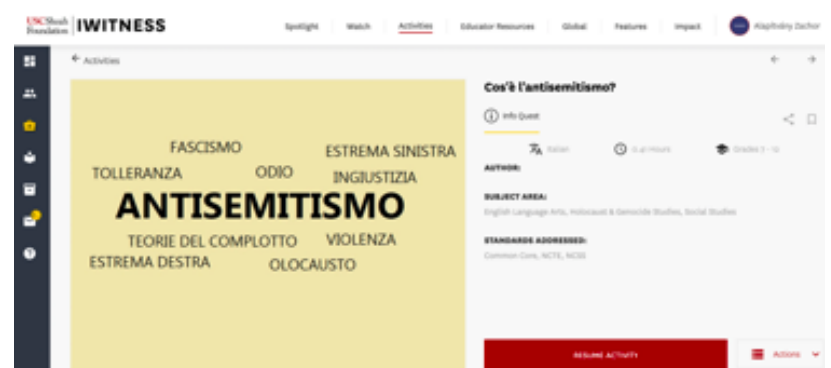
USC Shoah Foundation | IWITNESS

Spotlight | Watch | Activities | Educator Resources | Global | Features | Impact | Alaphtdny Zachor

← Activities

FASCISMO
ESTREMA SINISTRA
TOLLERANZA
ODIO
INGIUSTIZIA
ANTISEMITISMO
TEORIE DEL COMPLOTTO
VIOLENZA
ESTREMA DESTRA
OLOCAUSTO

Cos'è l'antisemitismo?

Info Quest

Italian | 0.4 Hours | Grades 7 - 12

AUTHOR:

SUBJECT AREA:
English Language Arts, Holocaust & Genocide Studies, Social Studies

STANDARDS ADDRESSED:
Common Core, NCSS, NCSS

RESUME ACTIVITY

Actions